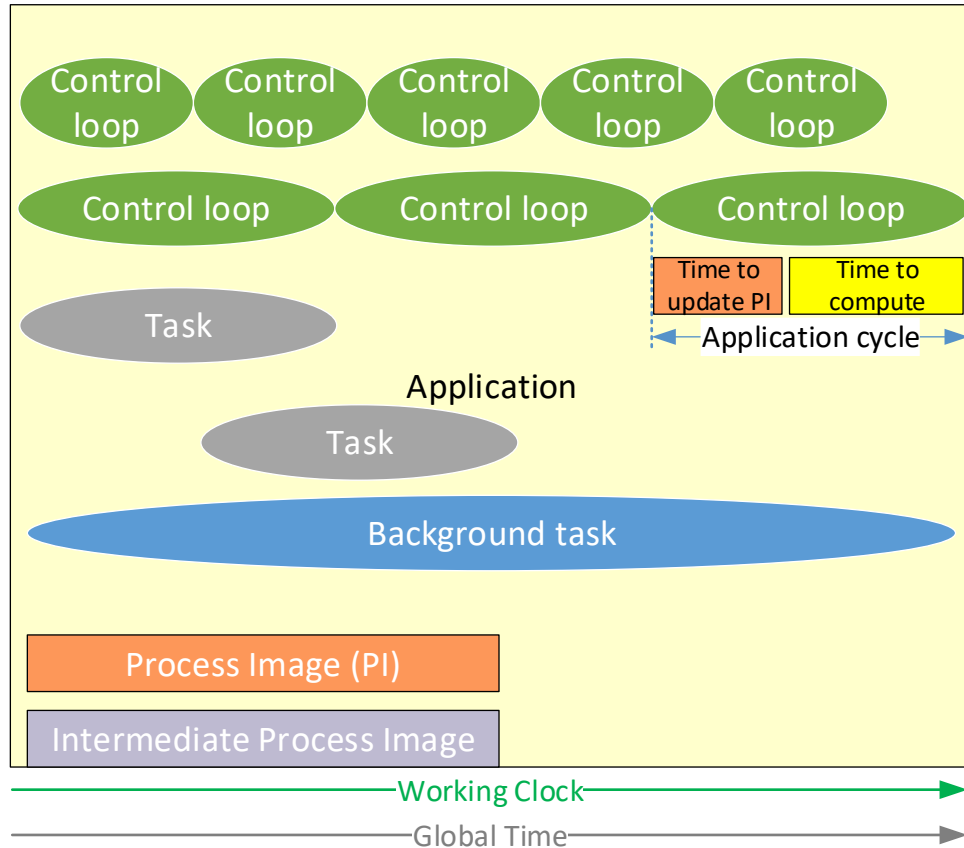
Control loop
Control loop
Control loop
Control loop
Control loop

Control loop
Control loop
Control loop

Time to update PI
Time to compute

Task

Application cycle

Application

Task

Background task

Process Image (PI)

Intermediate Process Image

Working Clock

Global Time